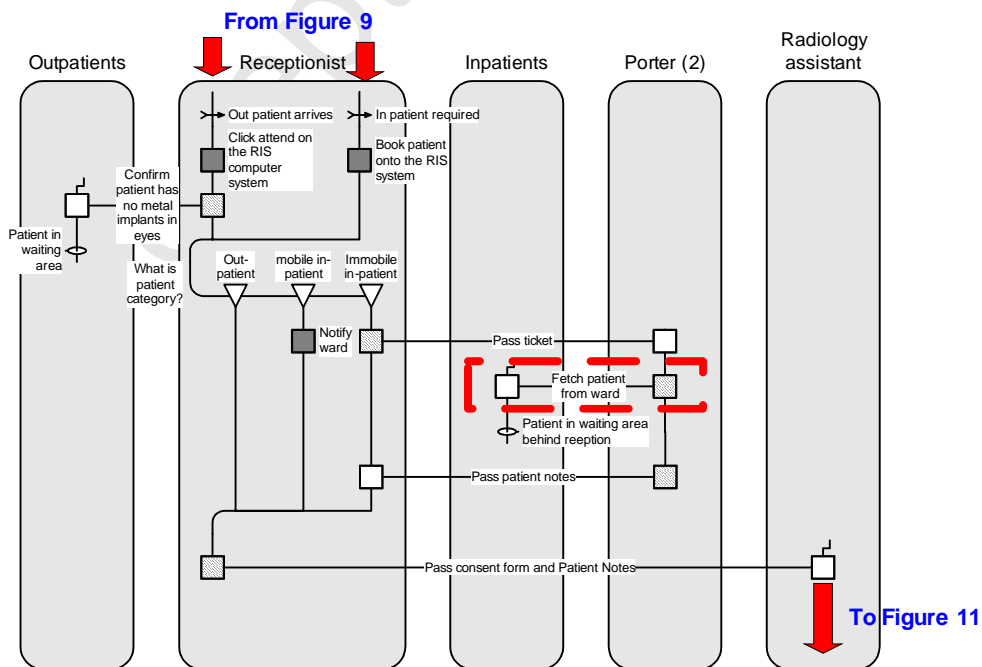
From Figure 9

Outpatients

Receptionist

Inpatients

Porter (2)

Radiology assistant

Out patient arrives

In patient required

Click attend on the RIS computer system

Book patient onto the RIS system

Confirm patient has no metal implants in eyes

Patient in waiting area

What is patient category?

Out-patient

mobile in-patient

Immobile in-patient

Notify ward

Pass ticket

Fetch patient from ward

Patient in waiting area behind reeption

Pass patient notes

Pass consent form and Patient Notes

To Figure 11